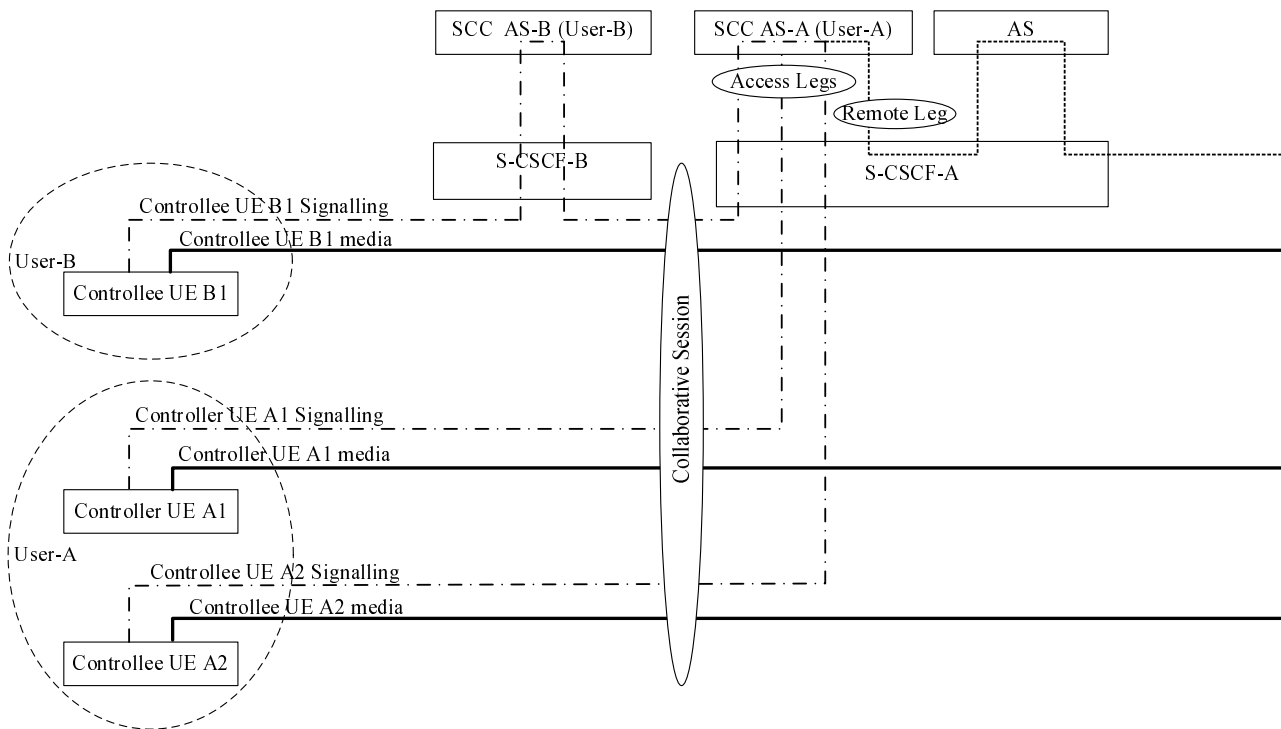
SCC AS-B (User-B)

SCC AS-A (User-A)

AS

Access Legs

Remote Leg

S-CSCF-B

S-CSCF-A

Controllee UE B1 Signalling

Controllee UE B1 media

User-B

Controllee UE B1

Collaborative Session

Controller UE A1 Signalling

Controller UE A1 media

Controller UE A1

User-A

Controllee UE A2 Signalling

Controllee UE A2 media

Controllee UE A2